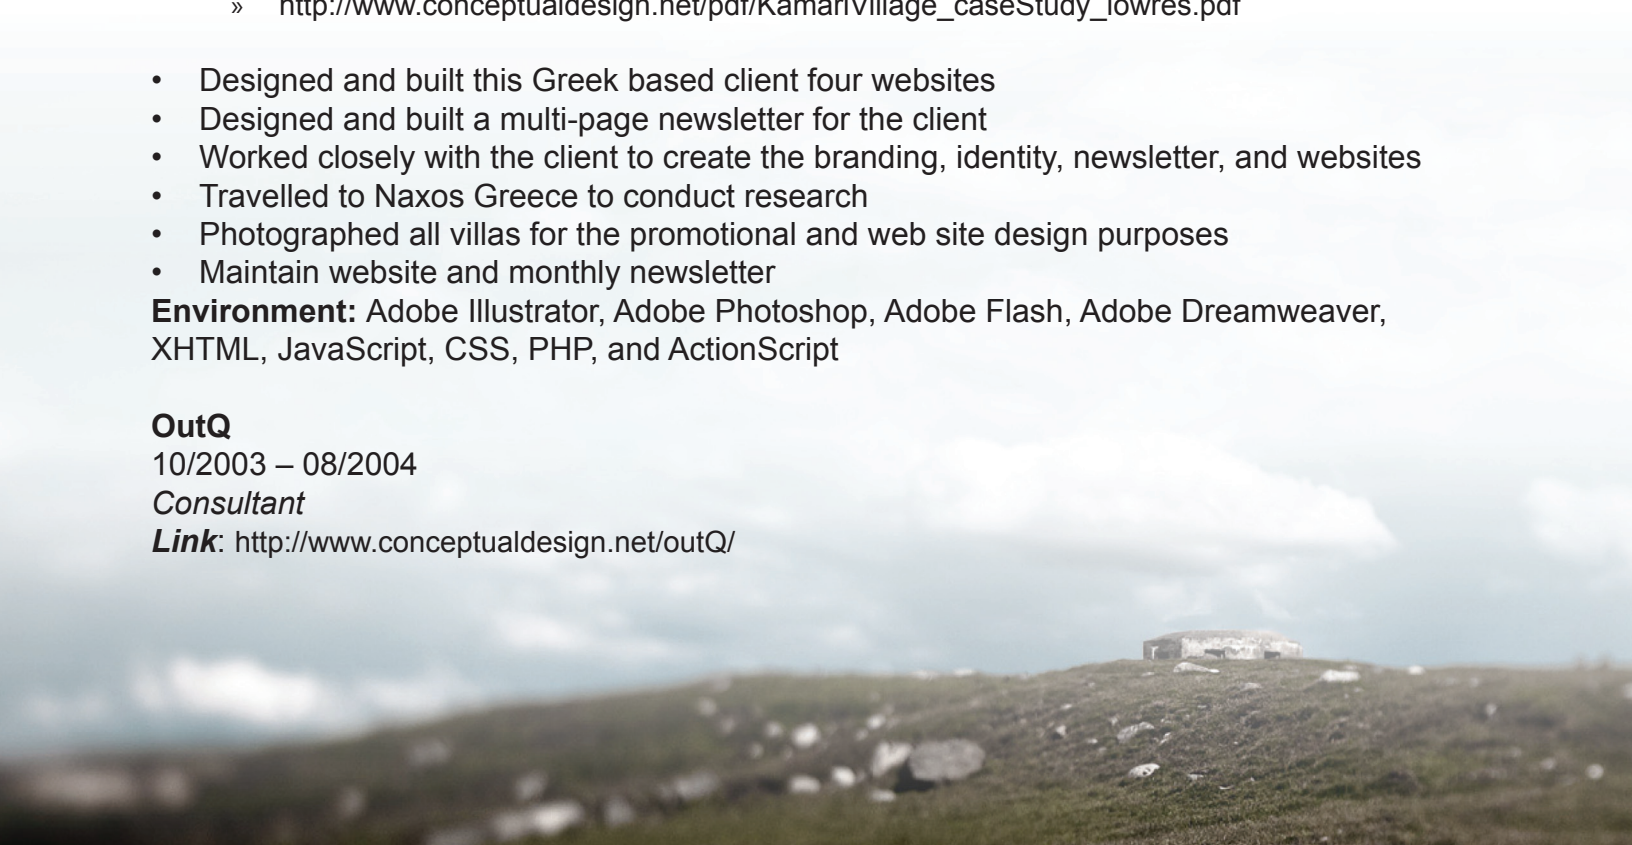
» http://www.conceptualdesign.net/pdf/KamariVillage_caseStudy_lowres.pdf

• Designed and built this Greek based client four websites
• Designed and built a multi-page newsletter for the client
• Worked closely with the client to create the branding, identity, newsletter, and websites
• Travelled to Naxos Greece to conduct research
• Photographed all villas for the promotional and web site design purposes
• Maintain website and monthly newsletter
**Environment:** Adobe Illustrator, Adobe Photoshop, Adobe Flash, Adobe Dreamweaver, XHTML, JavaScript, CSS, PHP, and ActionScript

**OutQ**
10/2003 – 08/2004
*Consultant*
***Link***: http://www.conceptualdesign.net/outQ/